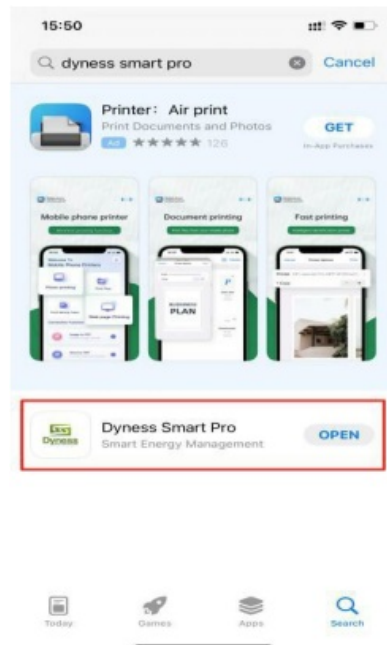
15:50

dyness smart pro

Cancel

Printer：Air print

Print Documents and Photos

Ad ★★★★★ 126

GET

In-App Purchases

Mobile phone printer

Document printing

Fast printing

BUSINESS PLAN

Dyness

Dyness Smart Pro

Smart Energy Management

OPEN

Today

Games

Apps

Search